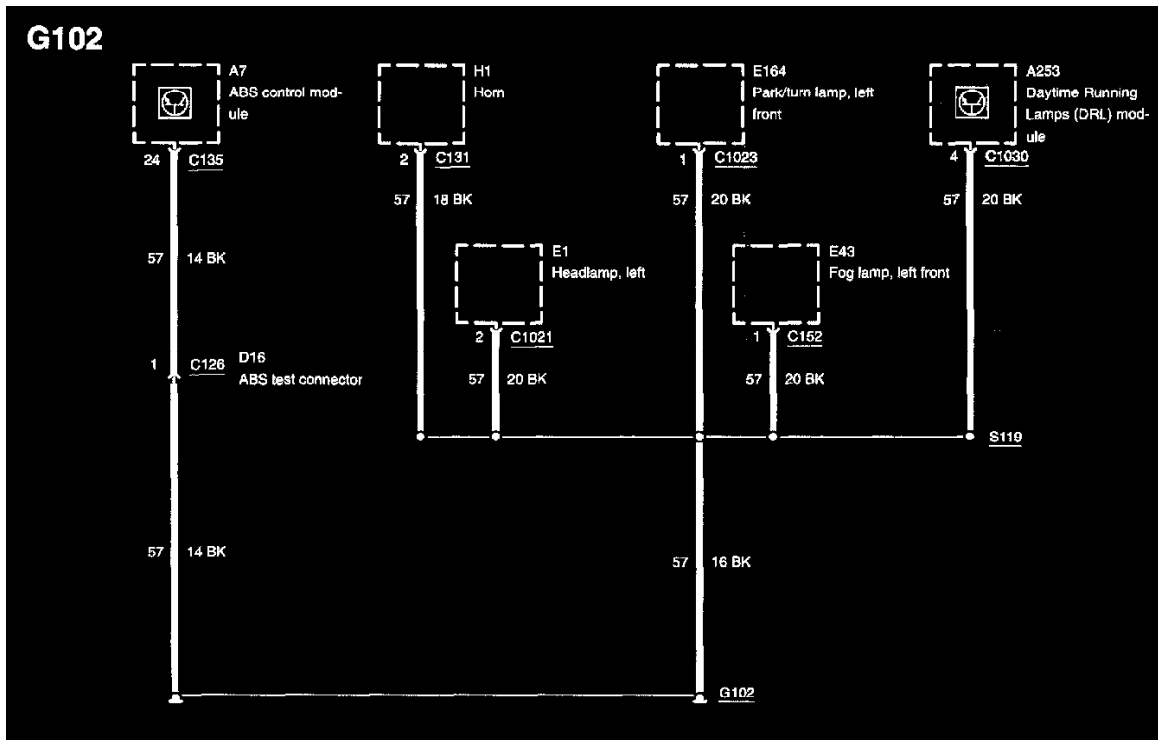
G102

A7
ABS control module

24 C135

57 14 BK

1 C126 D16
ABS test connector

57 14 BK

H1
Horn

2 C131

57 18 BK

E1
Headlamp, left

2 C1021

57 20 BK

E164
Park/turn lamp, left front

1 C1023

57 20 BK

E43
Fog lamp, left front

1 C152

57 20 BK

A253
Daytime Running Lamps (DRL) module

4 C1030

57 20 BK

S119

57 16 BK

G102